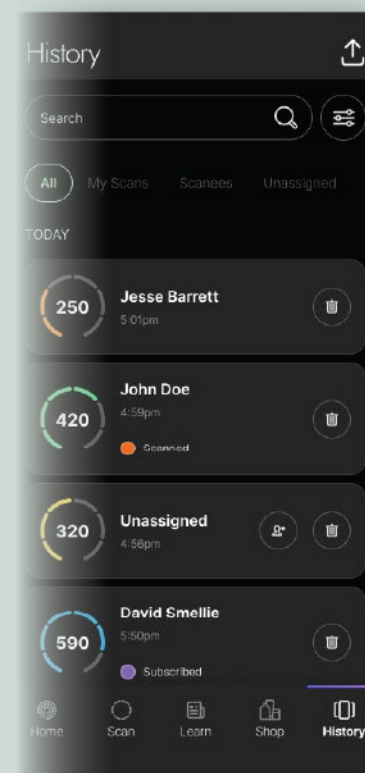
History

Search

All My Scans Scanees Unassigned

TODAY

250 Jesse Barrett
5:01pm

420 John Doe
4:59pm
Scanned

320 Unassigned
4:56pm

590 David Smellie
5:50pm
Subscribed

Home Scan Learn Shop History